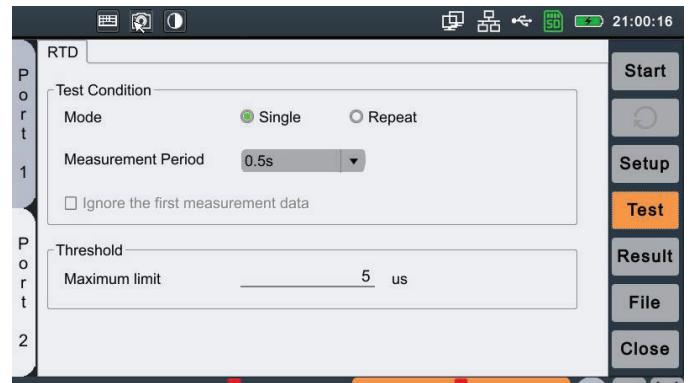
SD 21:00:16

Port 1

Port 2

RTD

Test Condition

Mode Single Repeat

Measurement Period 0.5s

Ignore the first measurement data

Threshold

Maximum limit 5 us

Start

Setup

Test

Result

File

Close